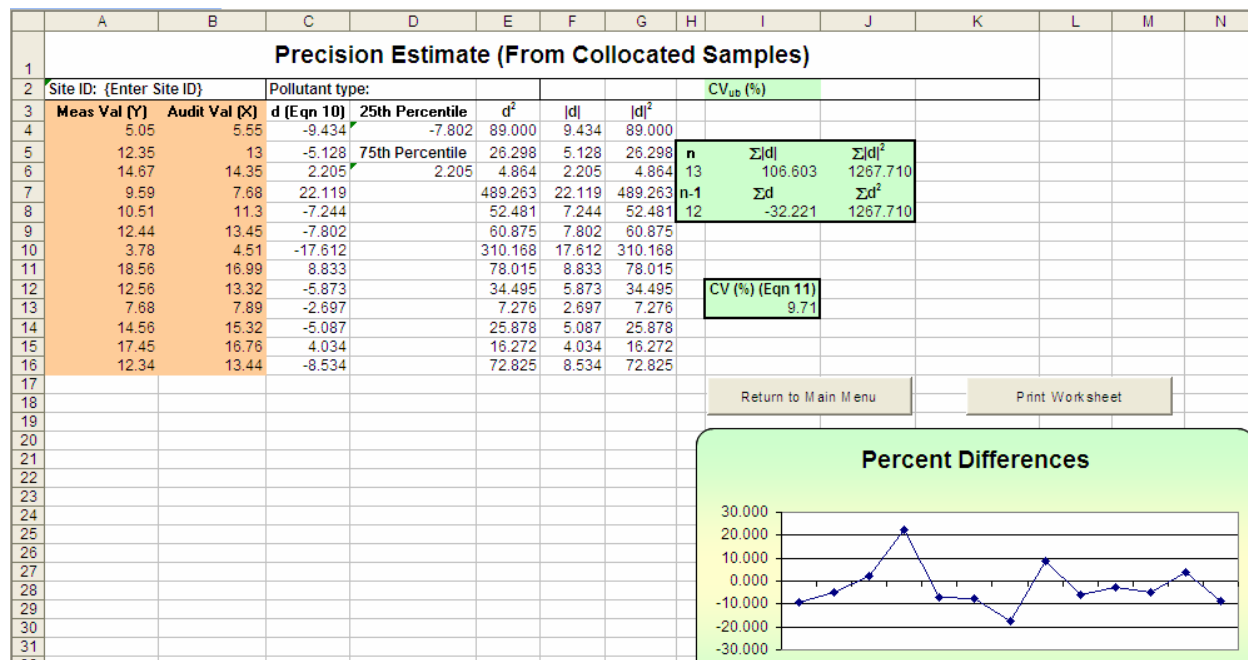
| | A | B | C | D | E | F | G | H | I | J | K | L | M | N |
|---|---|---|---|---|---|---|---|---|---|---|---|---|---|---|
| 1 | Precision Estimate (From Collocated Samples) | | | | | | | | | | | | | |
| 2 | Site ID: {Enter Site ID} | | Pollutant type: | | | | | | $CV_{ub}$ (%) | | | | | |
| 3 | Meas Val (Y) | Audit Val (X) | d (Eqn 10) | 25th Percentile | $d^2$ | \|d\| | $\|d\|^2$ | | | | | | | |
| 4 | 5.05 | 5.55 | -9.434 | -7.802 | 89.000 | 9.434 | 89.000 | | | | | | | |
| 5 | 12.35 | 13 | -5.128 | 75th Percentile | 26.298 | 5.128 | 26.298 | n | $\Sigma\|d\|$ | $\Sigma\|d\|^2$ | | | | |
| 6 | 14.67 | 14.35 | 2.205 | 2.205 | 4.864 | 2.205 | 4.864 | 13 | 106.603 | 1267.710 | | | | |
| 7 | 9.59 | 7.68 | 22.119 | | 489.263 | 22.119 | 489.263 | n-1 | $\Sigma d$ | $\Sigma d^2$ | | | | |
| 8 | 10.51 | 11.3 | -7.244 | | 52.481 | 7.244 | 52.481 | 12 | -32.221 | 1267.710 | | | | |
| 9 | 12.44 | 13.45 | -7.802 | | 60.875 | 7.802 | 60.875 | | | | | | | |
| 10 | 3.78 | 4.51 | -17.612 | | 310.168 | 17.612 | 310.168 | | | | | | | |
| 11 | 18.56 | 16.99 | 8.833 | | 78.015 | 8.833 | 78.015 | | | | | | | |
| 12 | 12.56 | 13.32 | -5.873 | | 34.495 | 5.873 | 34.495 | | CV (%) (Eqn 11) | | | | | |
| 13 | 7.68 | 7.89 | -2.697 | | 7.276 | 2.697 | 7.276 | | 9.71 | | | | | |
| 14 | 14.56 | 15.32 | -5.087 | | 25.878 | 5.087 | 25.878 | | | | | | | |
| 15 | 17.45 | 16.76 | 4.034 | | 16.272 | 4.034 | 16.272 | | | | | | | |
| 16 | 12.34 | 13.44 | -8.534 | | 72.825 | 8.534 | 72.825 | | | | | | | |
| 17 | | | | | | | | | | | | | | |
| 18 | | | | | | | | | | | | | | |
| 19 | | | | | | | | | | | | | | |
| 20 | | | | | | | | | | | | | | |
| 21 | | | | | | | | | | | | | | |
| 22 | | | | | | | | | | | | | | |
| 23 | | | | | | | | | | | | | | |
| 24 | | | | | | | | | | | | | | |
| 25 | | | | | | | | | | | | | | |
| 26 | | | | | | | | | | | | | | |
| 27 | | | | | | | | | | | | | | |
| 28 | | | | | | | | | | | | | | |
| 29 | | | | | | | | | | | | | | |
| 30 | | | | | | | | | | | | | | |
| 31 | | | | | | | | | | | | | | |

Return to Main Menu

Print Worksheet

Percent Differences

30.000
20.000
10.000
0.000
-10.000
-20.000
-30.000